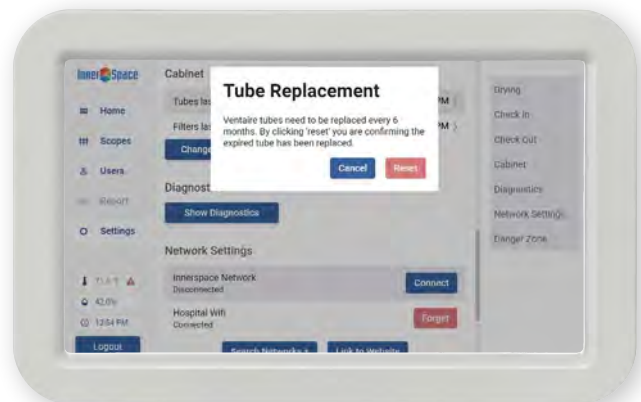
InnerSpace

Home

Scopes

Users

Report

Settings

71.4°F

42.0%

12:54 PM

Logout

Cabinet

Tubes las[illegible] PM

Filters las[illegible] PM

Change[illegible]

Diagnost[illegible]

Show Diagnostics

Network Settings

Innerspace Network
Disconnected

Connect

Hospital Wifi
Connected

Forget

Search Networks

Link to Website

Tube Replacement

Ventaire tubes need to be replaced every 6 months. By clicking 'reset' you are confirming the expired tube has been replaced.

Cancel

Reset

Drying

Check In

Check Out

Cabinet

Diagnostics

Network Settings

Danger Zone